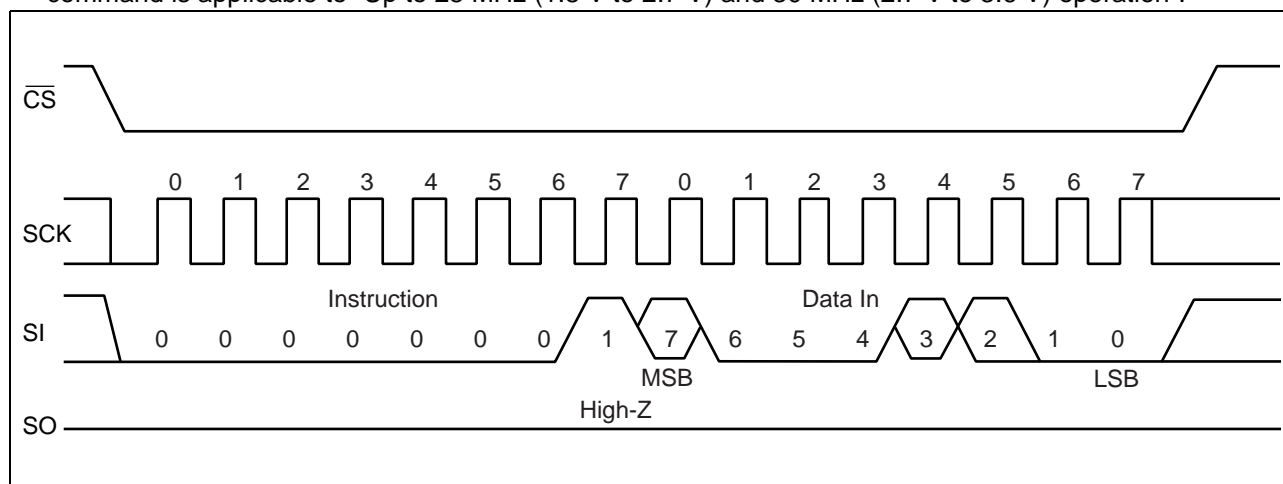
command is applicable to "Up to 25 MHz (1.5 V to 2.7 V) and 50 MHz (2.7 V to 3.6 V) operation".

$\overline{CS}$

0 1 2 3 4 5 6 7 0 1 2 3 4 5 6 7

SCK

Instruction

Data In

SI

0 0 0 0 0 0 0 1 7 6 5 4 3 2 1 0

MSB

LSB

High-Z

SO